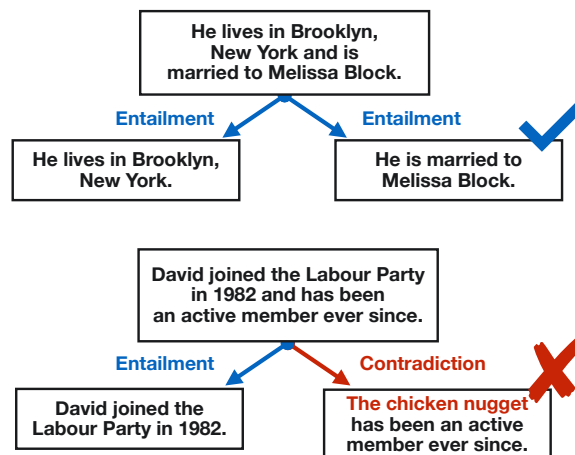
He lives in Brooklyn, New York and is married to Melissa Block.

Entailment

Entailment

He lives in Brooklyn, New York.

He is married to Melissa Block.

David joined the Labour Party in 1982 and has been an active member ever since.

Entailment

Contradiction

David joined the Labour Party in 1982.

The chicken nugget has been an active member ever since.